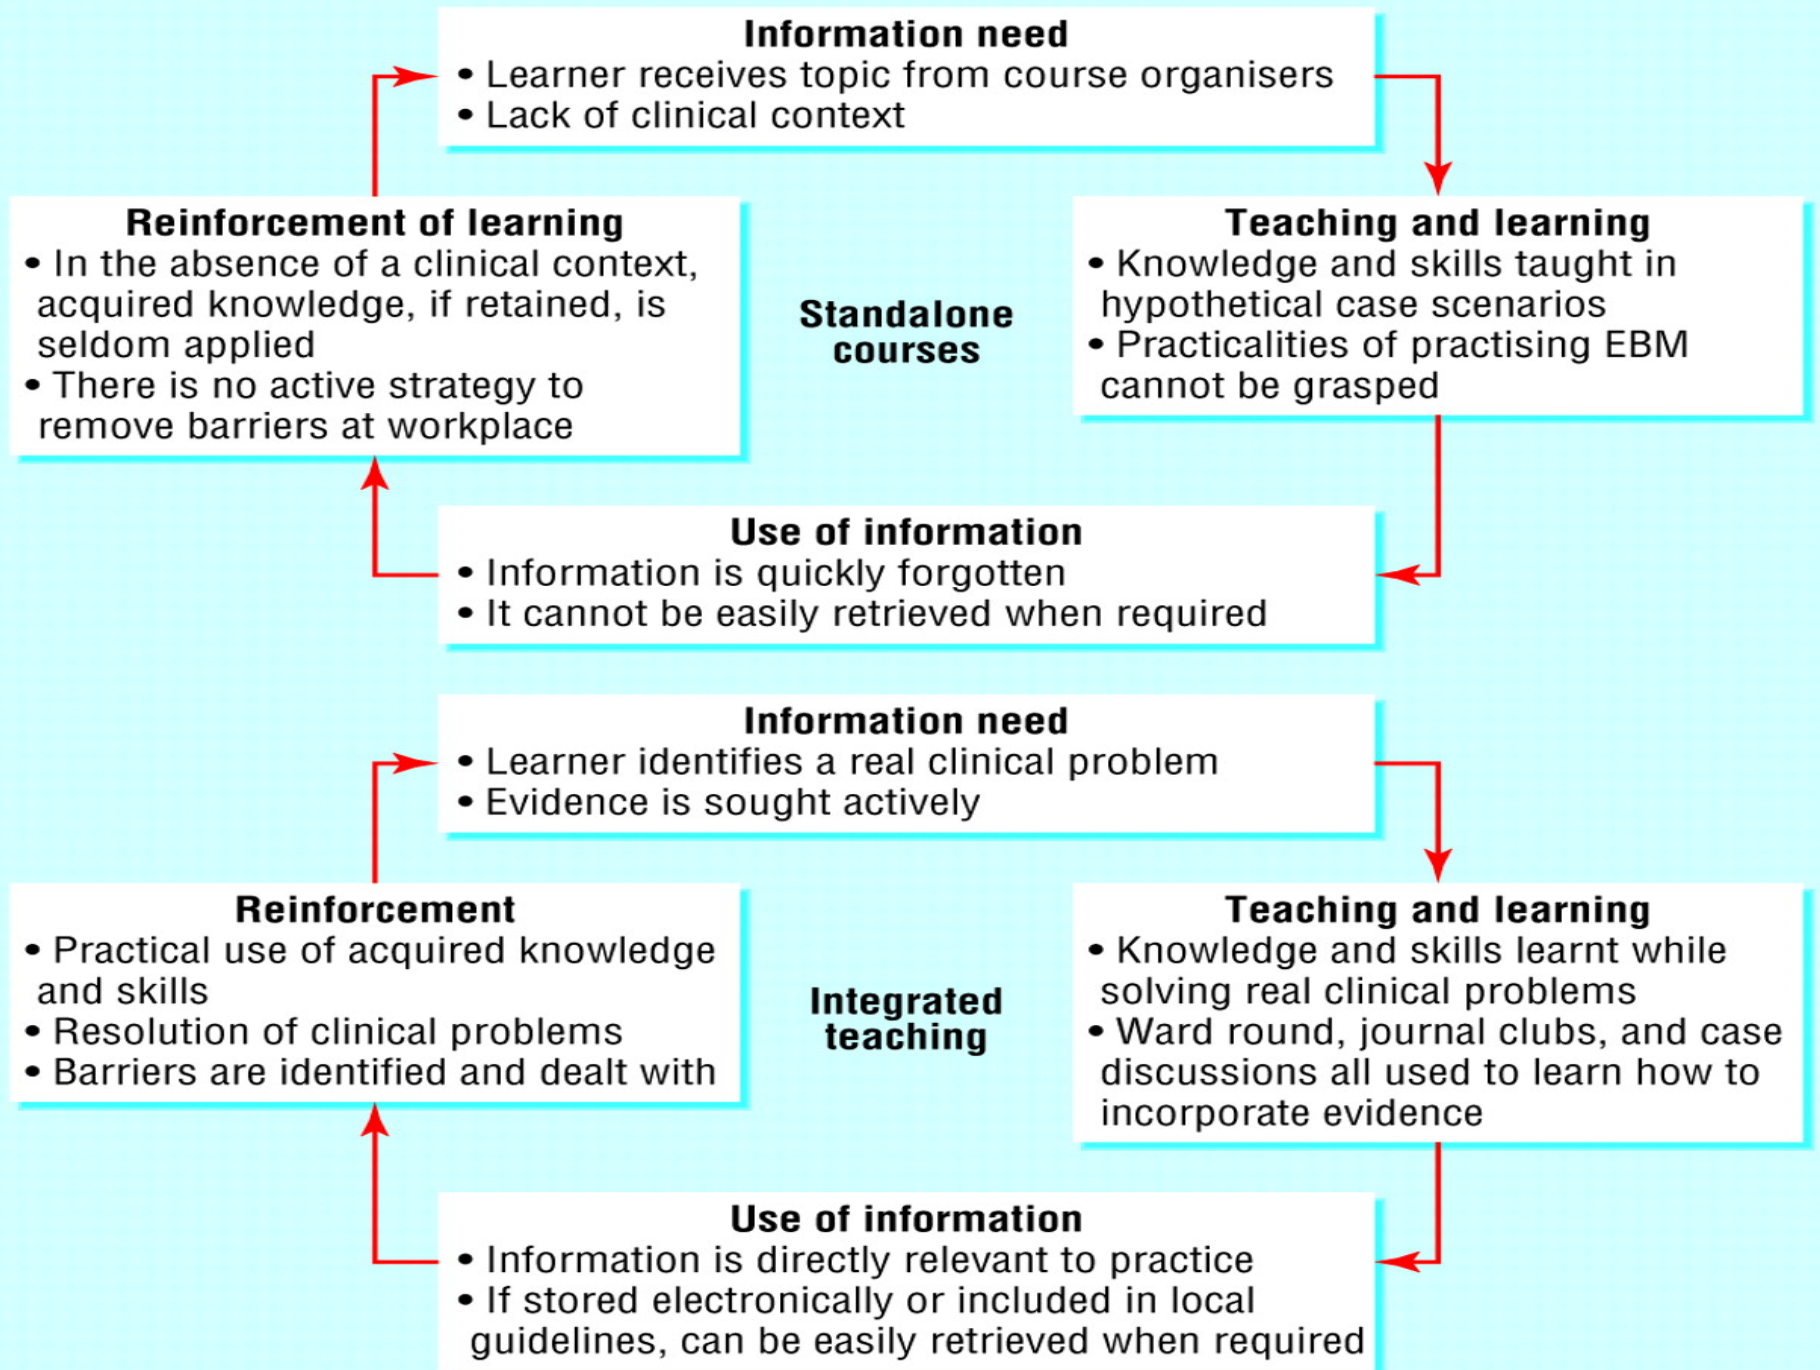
**Information need**
• Learner receives topic from course organisers
• Lack of clinical context

**Reinforcement of learning**
• In the absence of a clinical context, acquired knowledge, if retained, is seldom applied
• There is no active strategy to remove barriers at workplace

**Standalone courses**

**Teaching and learning**
• Knowledge and skills taught in hypothetical case scenarios
• Practicalities of practising EBM cannot be grasped

**Use of information**
• Information is quickly forgotten
• It cannot be easily retrieved when required

**Information need**
• Learner identifies a real clinical problem
• Evidence is sought actively

**Reinforcement**
• Practical use of acquired knowledge and skills
• Resolution of clinical problems
• Barriers are identified and dealt with

**Integrated teaching**

**Teaching and learning**
• Knowledge and skills learnt while solving real clinical problems
• Ward round, journal clubs, and case discussions all used to learn how to incorporate evidence

**Use of information**
• Information is directly relevant to practice
• If stored electronically or included in local guidelines, can be easily retrieved when required